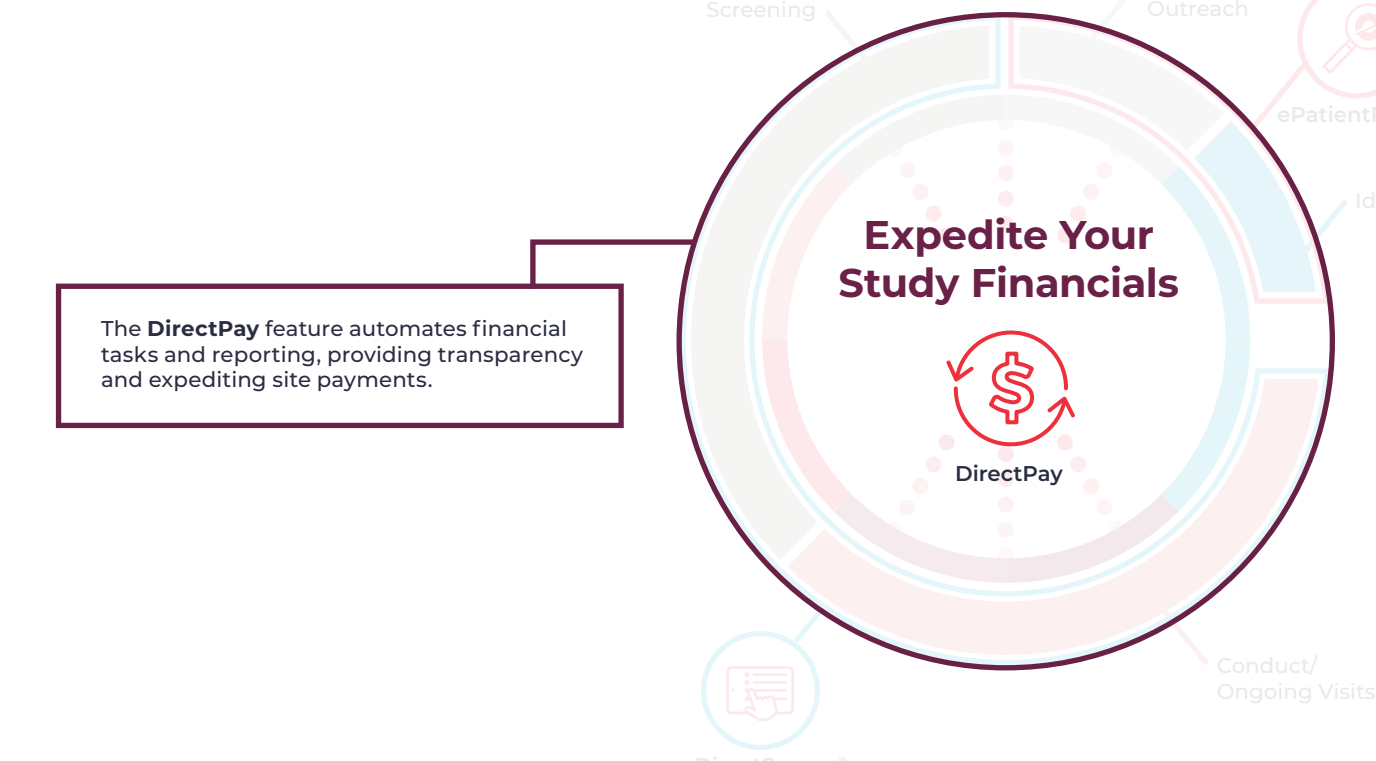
Screening

Outreach

ePatient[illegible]

Id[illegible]

The **DirectPay** feature automates financial tasks and reporting, providing transparency and expediting site payments.

Expedite Your Study Financials

DirectPay

Conduct/ Ongoing Visits

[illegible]